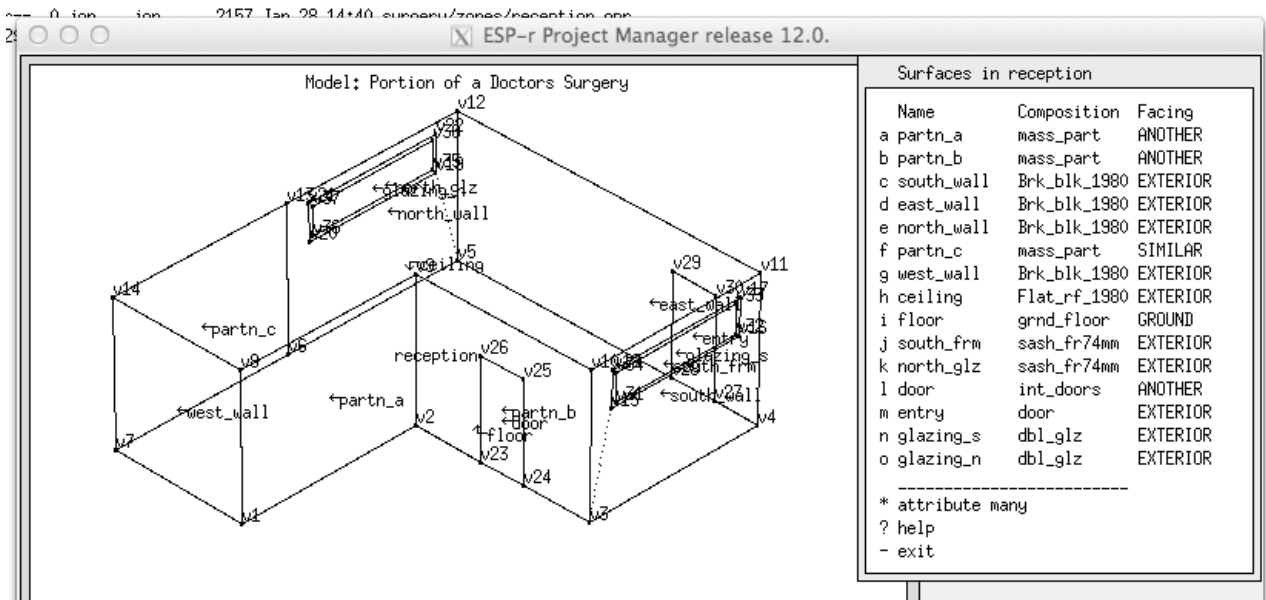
-rw- 0 jon jon 2157 Jan 28 14:40 surgery/zones/reception.opr

ESP-r Project Manager release 12.0.

Model: Portion of a Doctors Surgery

v12
v32
v36
v35
v19
←north_glz
←glazing_n
v13
v37
←north_wall
v20
v5
v9
ceiling
v29
v11
v14
←east_wall
v30
v47
v33
←partn_c
←entry
v8
v6
v26
reception
v10
←glazing_s
←south_frm
v25
←partn_a
v15
←south_wall
v27
←west_wall
v2
←partn_b
←door
←floor
v4
v7
v23
v24
v1
v3

Surfaces in reception

| | Name | Composition | Facing |
|---|---|---|---|
| a | partn_a | mass_part | ANOTHER |
| b | partn_b | mass_part | ANOTHER |
| c | south_wall | Brk_blk_1980 | EXTERIOR |
| d | east_wall | Brk_blk_1980 | EXTERIOR |
| e | north_wall | Brk_blk_1980 | EXTERIOR |
| f | partn_c | mass_part | SIMILAR |
| g | west_wall | Brk_blk_1980 | EXTERIOR |
| h | ceiling | Flat_rf_1980 | EXTERIOR |
| i | floor | grnd_floor | GROUND |
| j | south_frm | sash_fr74mm | EXTERIOR |
| k | north_glz | sash_fr74mm | EXTERIOR |
| l | door | int_doors | ANOTHER |
| m | entry | door | EXTERIOR |
| n | glazing_s | dbl_glz | EXTERIOR |
| o | glazing_n | dbl_glz | EXTERIOR |

-------------------------
* attribute many
? help
- exit